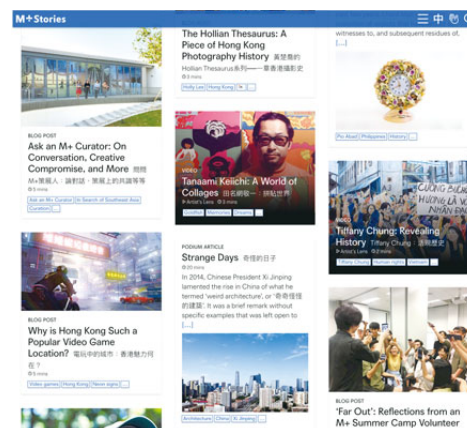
M+ Stories

☰ 中

BLOG POST

Ask an M+ Curator: On Conversation, Creative Compromise, and More 問問M+策展人：談對話、果斷上的共識等等

5 mins

Ask an M+ Curator | In Search of Southeast Asia | Curators | ...

BLOG POST

Why is Hong Kong Such a Popular Video Game Location? 電玩中的城市：香港魅力何在？

5 mins

Video games | Hong Kong | Neon signs | ...

The Hollian Thesaurus: A Piece of Hong Kong Photography History 黃楚喬的Hollian Thesaurus系列——華香港攝影史

3 mins

Holly Lee | Hong Kong | ... | ...

VIDEO

Tanaami Keiichi: A World of Collages 田名網敬一：拼貼世界

Artist's Lens | 8 mins

Graffiti | Memories | Dreams | ...

PODIUM ARTICLE

Strange Days 奇怪的日子

20 mins

In 2014, Chinese President Xi Jinping lamented the rise in China of what he termed 'weird architecture', or '奇奇怪怪的建築'. It was a brief remark without specific examples that was left open to [...]

Architecture | China | Xi Jinping | ...

witnesses to, and subsequent residues of, [...]

Pio Abad | Philippines | History | ...

VIDEO

Tiffany Chung: Revealing History Tiffany Chung：述說歷史

Artist's Lens | 5 mins

Tiffany Chung | Human rights | Vietnam | ...

BLOG POST

'Far Out': Reflections from an M+ Summer Camp Volunteer